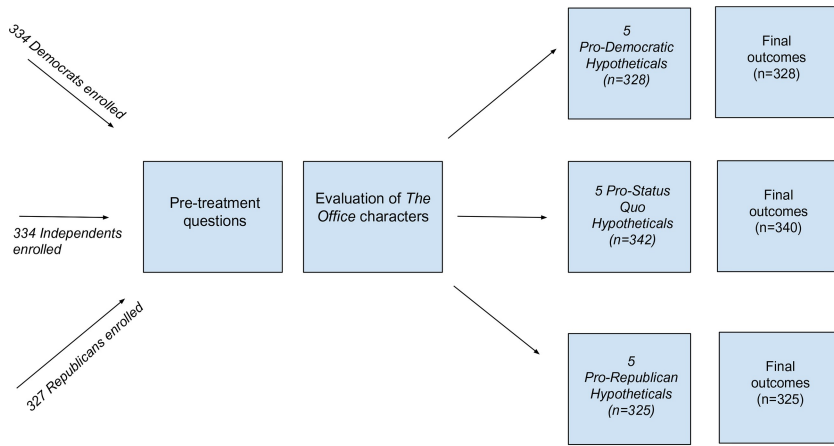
334 Democrats enrolled

334 Independents enrolled

327 Republicans enrolled

Pre-treatment questions

Evaluation of *The Office* characters

5 Pro-Democratic Hypotheticals (n=328)

Final outcomes (n=328)

5 Pro-Status Quo Hypotheticals (n=342)

Final outcomes (n=340)

5 Pro-Republican Hypotheticals (n=325)

Final outcomes (n=325)